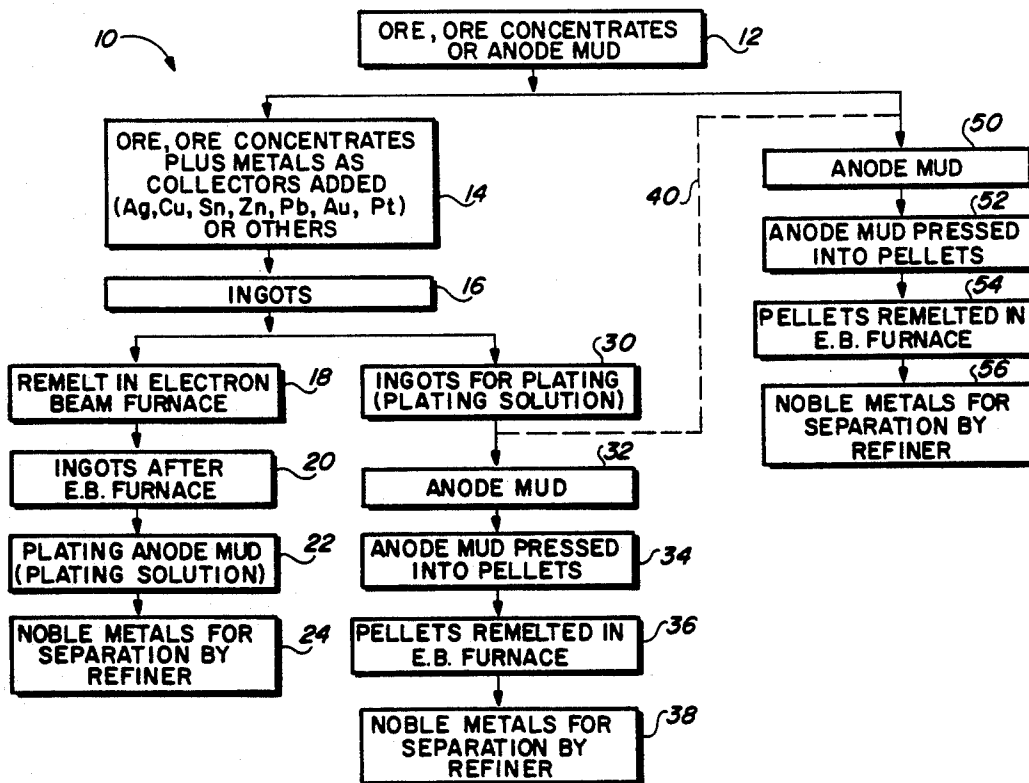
10

ORE, ORE CONCENTRATES OR ANODE MUD 12

ORE, ORE CONCENTRATES PLUS METALS AS COLLECTORS ADDED (Ag, Cu, Sn, Zn, Pb, Au, Pt) OR OTHERS 14

INGOTS 16

REMELT IN ELECTRON BEAM FURNACE 18

INGOTS AFTER E.B. FURNACE 20

PLATING ANODE MUD (PLATING SOLUTION) 22

NOBLE METALS FOR SEPARATION BY REFINER 24

INGOTS FOR PLATING (PLATING SOLUTION) 30

40

ANODE MUD 32

ANODE MUD PRESSED INTO PELLETS 34

PELLETS REMELTED IN E.B. FURNACE 36

NOBLE METALS FOR SEPARATION BY REFINER 38

ANODE MUD 50

ANODE MUD PRESSED INTO PELLETS 52

PELLETS REMELTED IN E.B. FURNACE 54

NOBLE METALS FOR SEPARATION BY REFINER 56